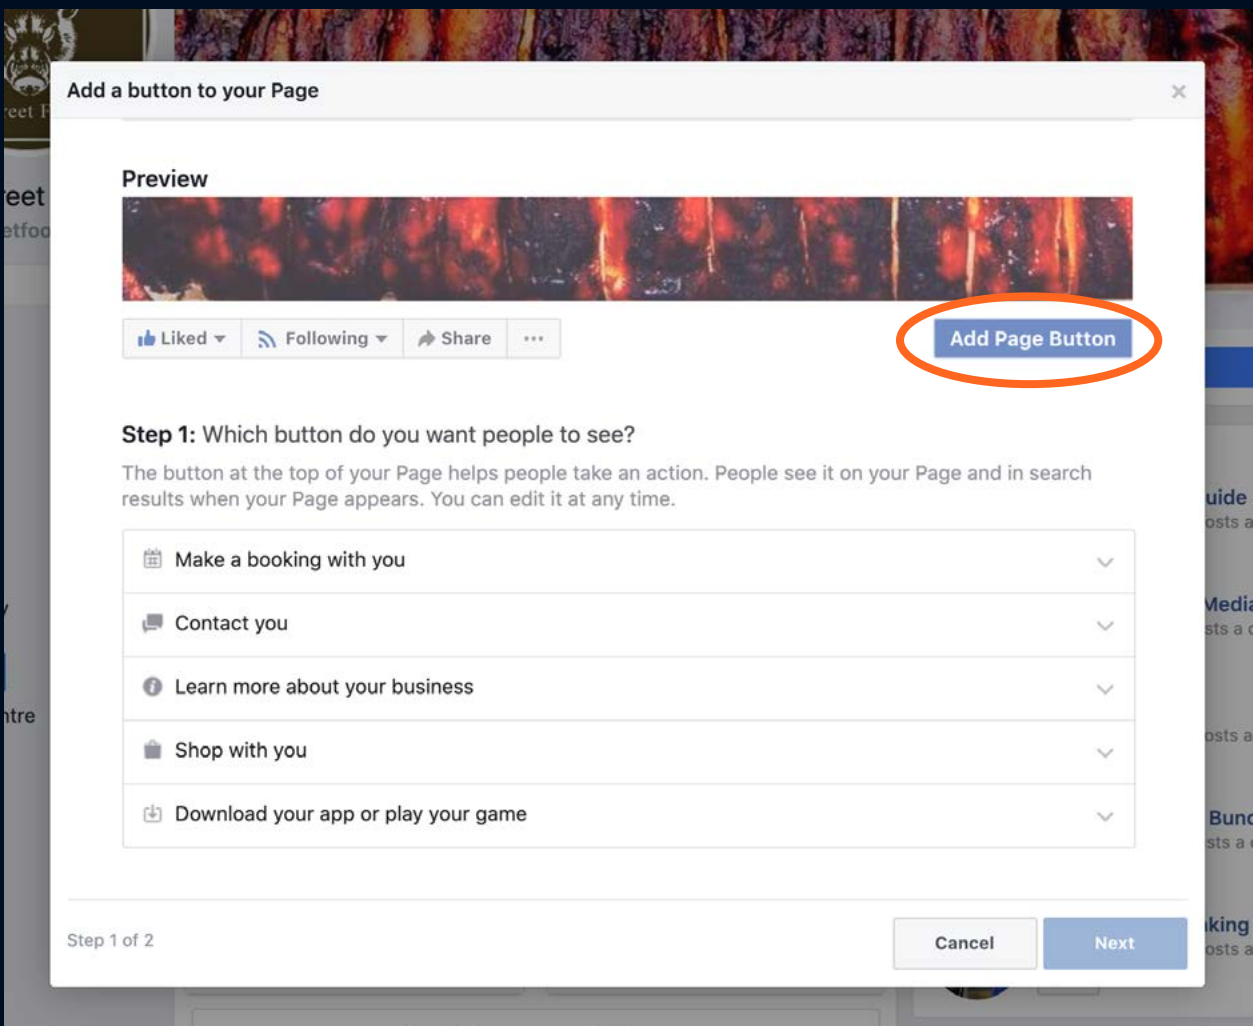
Add a button to your Page

Preview

Liked ▾ Following ▾ Share ···

Add Page Button

Step 1: Which button do you want people to see?

The button at the top of your Page helps people take an action. People see it on your Page and in search results when your Page appears. You can edit it at any time.

Make a booking with you

Contact you

Learn more about your business

Shop with you

Download your app or play your game

Step 1 of 2

Cancel

Next